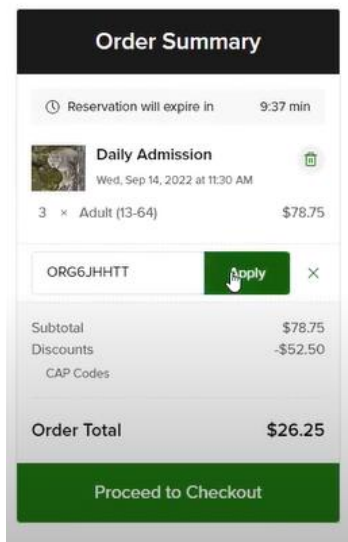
Order Summary

Reservation will expire in 9:37 min

Daily Admission
Wed, Sep 14, 2022 at 11:30 AM

3 × Adult (13-64) $78.75

ORG6JHHTT Apply ×

Subtotal $78.75
Discounts -$52.50
CAP Codes

Order Total $26.25

Proceed to Checkout